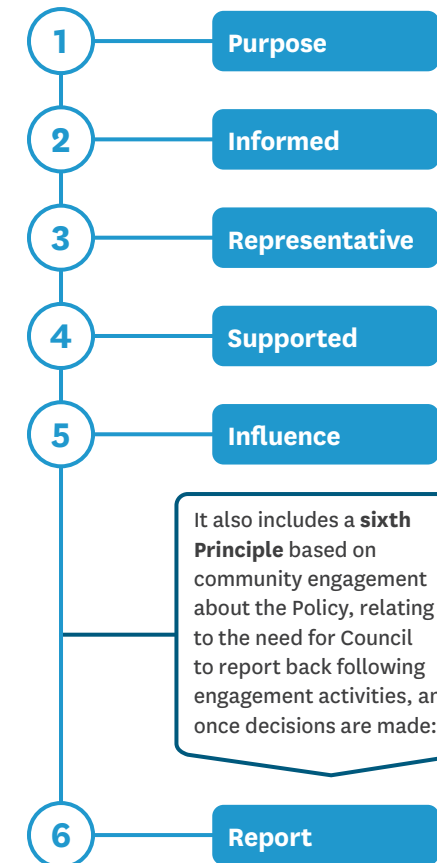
1

Purpose

2

Informed

3

Representative

4

Supported

5

Influence

It also includes a **sixth Principle** based on community engagement about the Policy, relating to the need for Council to report back following engagement activities, ar once decisions are made:

6

Report